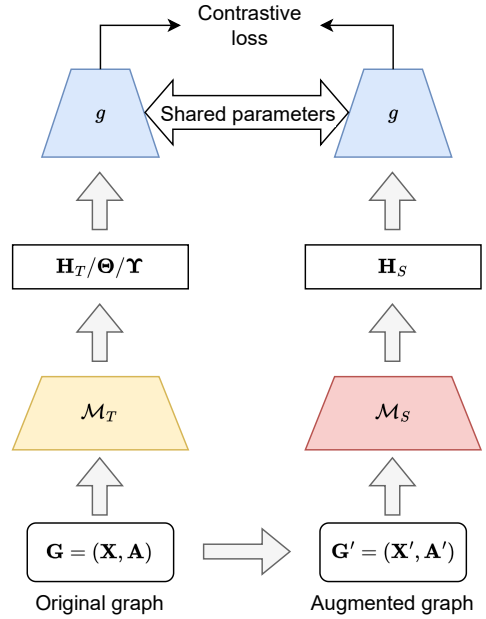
Contrastive loss

$g$

Shared parameters

$g$

$\mathbf{H}_T/\mathbf{\Theta}/\mathbf{\Upsilon}$

$\mathbf{H}_S$

$\mathcal{M}_T$

$\mathcal{M}_S$

$\mathbf{G} = (\mathbf{X}, \mathbf{A})$

$\mathbf{G}' = (\mathbf{X}', \mathbf{A}')$

Original graph

Augmented graph